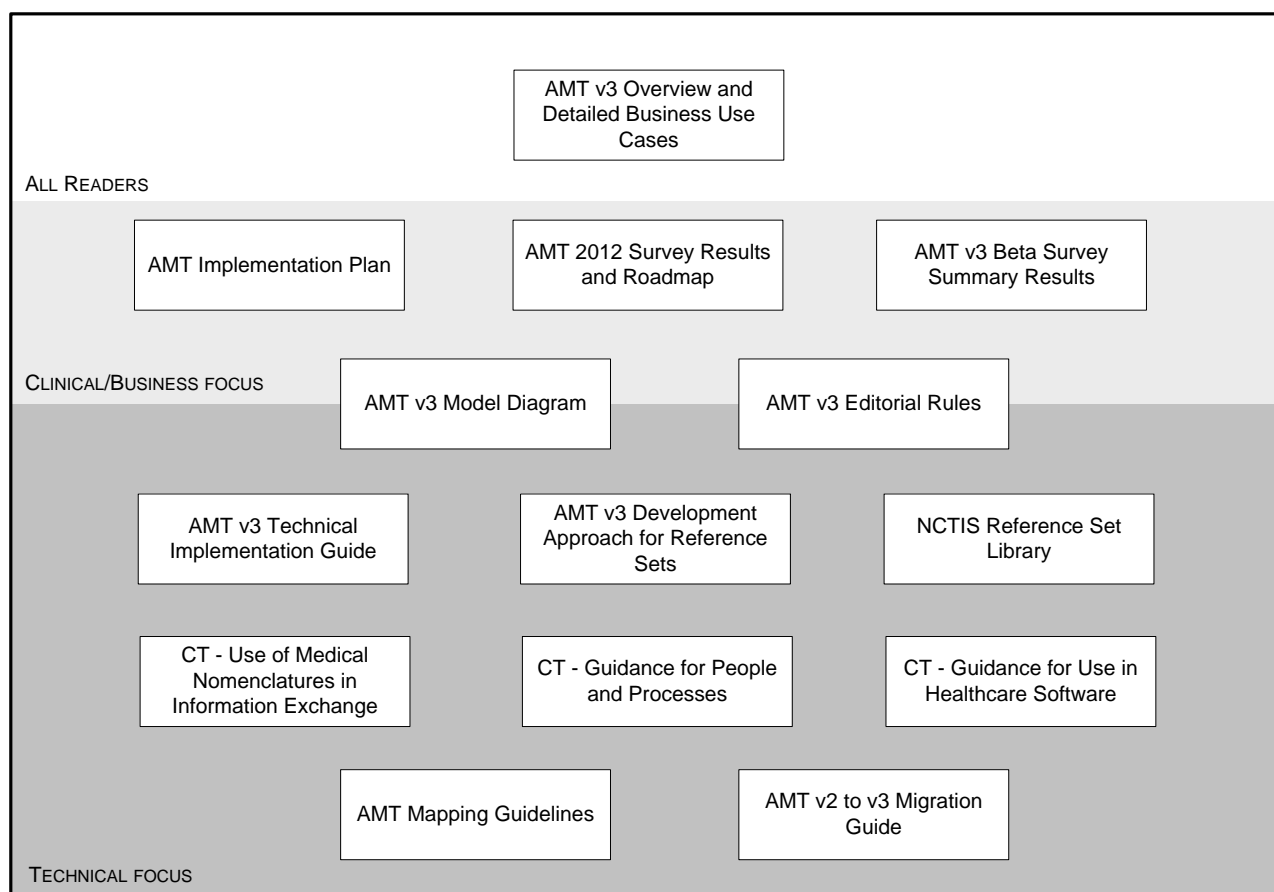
AMT v3 Overview and Detailed Business Use Cases

ALL READERS

AMT Implementation Plan

AMT 2012 Survey Results and Roadmap

AMT v3 Beta Survey Summary Results

CLINICAL/BUSINESS FOCUS

AMT v3 Model Diagram

AMT v3 Editorial Rules

AMT v3 Technical Implementation Guide

AMT v3 Development Approach for Reference Sets

NCTIS Reference Set Library

CT - Use of Medical Nomenclatures in Information Exchange

CT - Guidance for People and Processes

CT - Guidance for Use in Healthcare Software

AMT Mapping Guidelines

AMT v2 to v3 Migration Guide

TECHNICAL FOCUS